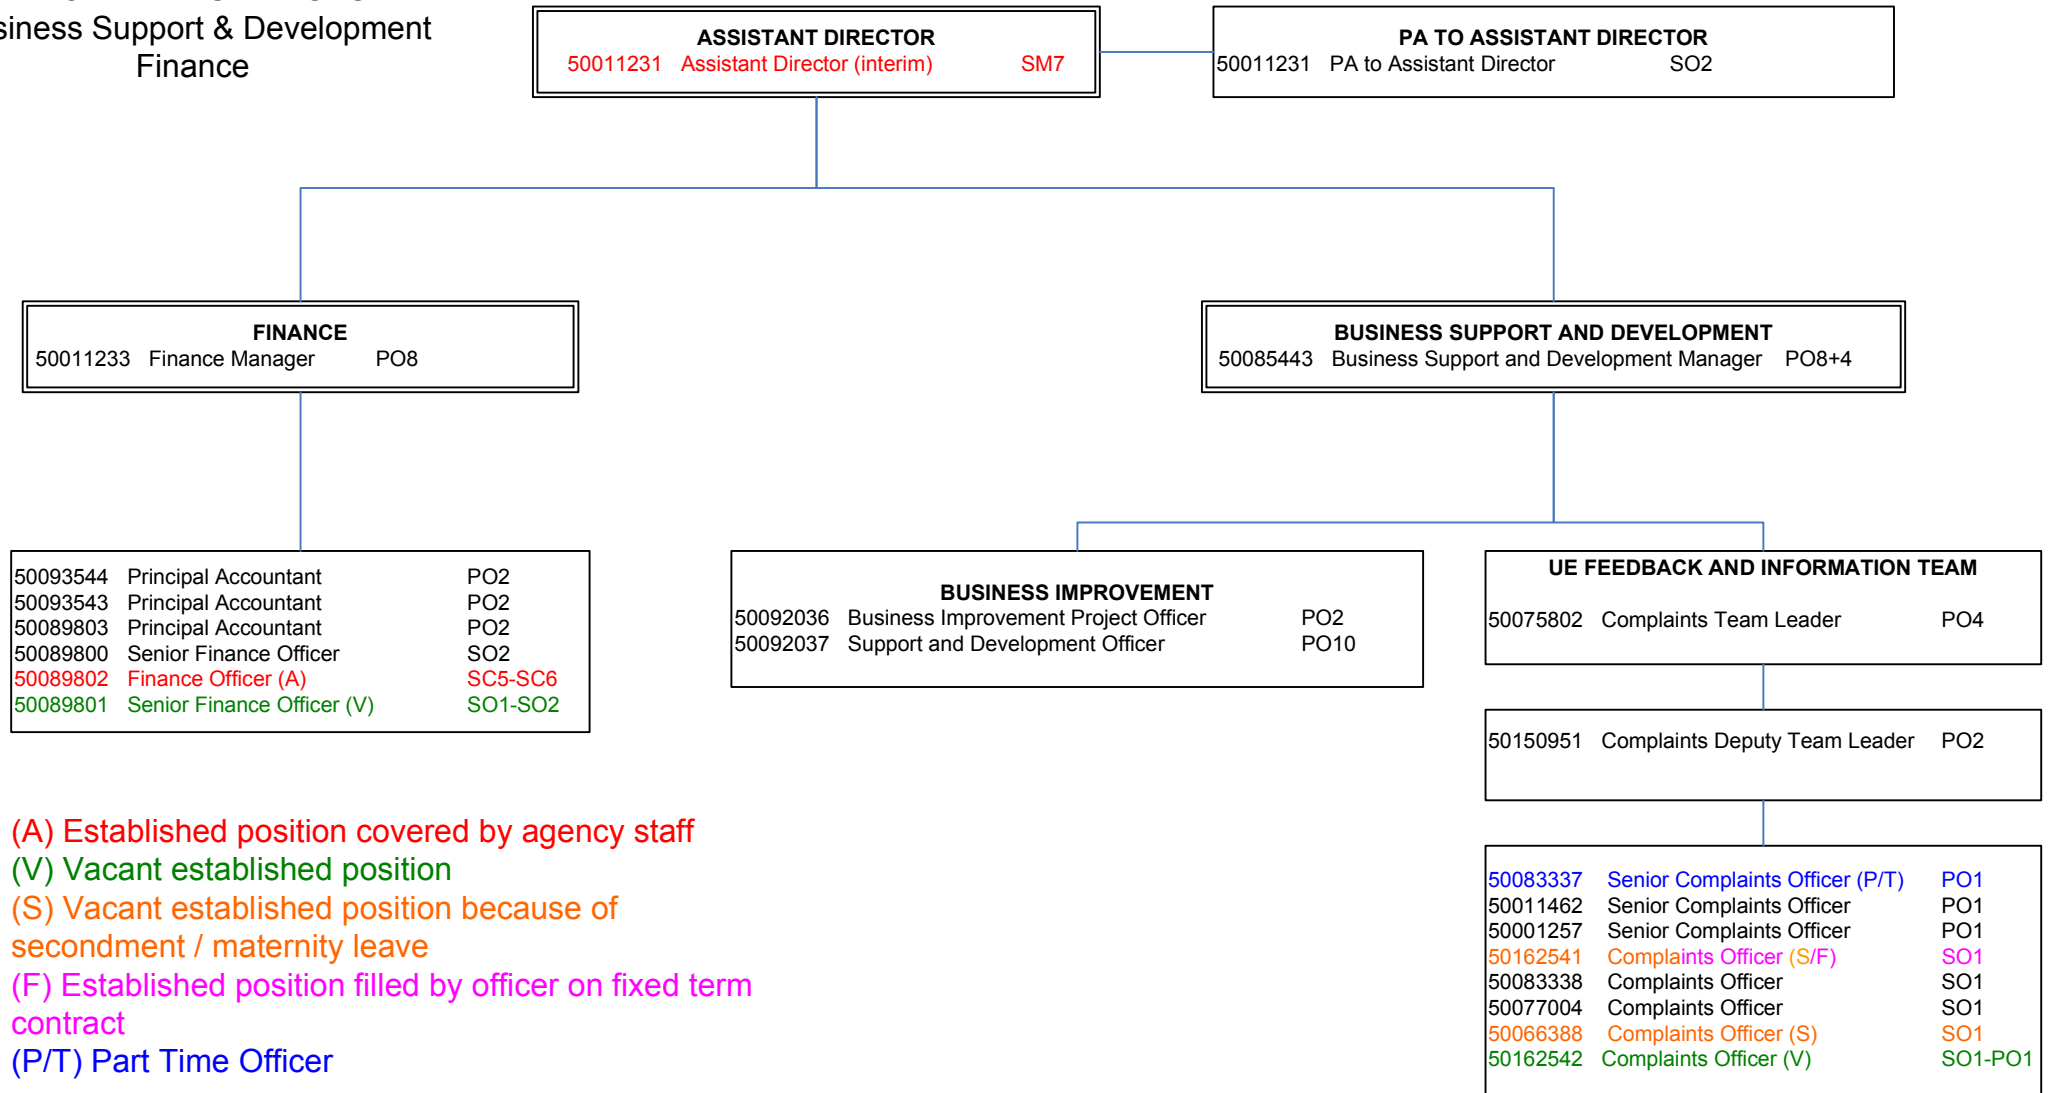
siness Support & Development
Finance

ASSISTANT DIRECTOR
50011231 Assistant Director (interim) SM7

PA TO ASSISTANT DIRECTOR
50011231 PA to Assistant Director SO2

FINANCE
50011233 Finance Manager PO8

BUSINESS SUPPORT AND DEVELOPMENT
50085443 Business Support and Development Manager PO8+4

50093544 Principal Accountant PO2
50093543 Principal Accountant PO2
50089803 Principal Accountant PO2
50089800 Senior Finance Officer SO2
50089802 Finance Officer (A) SC5-SC6
50089801 Senior Finance Officer (V) SO1-SO2

BUSINESS IMPROVEMENT
50092036 Business Improvement Project Officer PO2
50092037 Support and Development Officer PO10

UE FEEDBACK AND INFORMATION TEAM
50075802 Complaints Team Leader PO4

50150951 Complaints Deputy Team Leader PO2

50083337 Senior Complaints Officer (P/T) PO1
50011462 Senior Complaints Officer PO1
50001257 Senior Complaints Officer PO1
50162541 Complaints Officer (S/F) SO1
50083338 Complaints Officer SO1
50077004 Complaints Officer SO1
50066388 Complaints Officer (S) SO1
50162542 Complaints Officer (V) SO1-PO1

(A) Established position covered by agency staff
(V) Vacant established position
(S) Vacant established position because of secondment / maternity leave
(F) Established position filled by officer on fixed term contract
(P/T) Part Time Officer